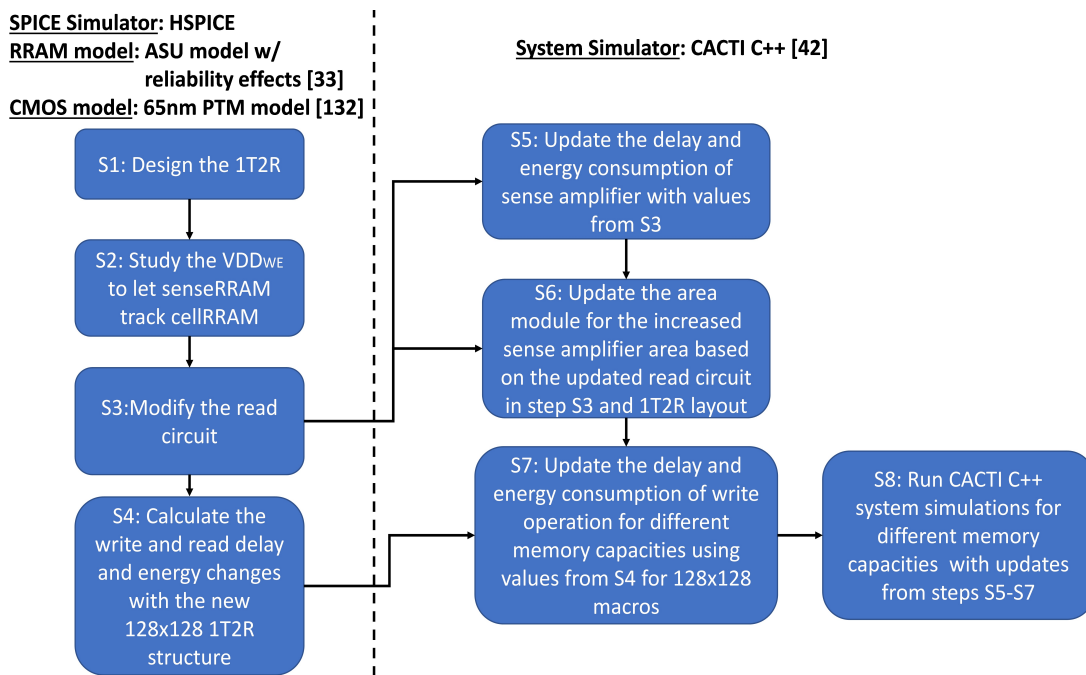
SPICE Simulator: HSPICE
RRAM model: ASU model w/ reliability effects [33]
CMOS model: 65nm PTM model [132]

System Simulator: CACTI C++ [42]

S1: Design the 1T2R

S2: Study the VDD$_{WE}$ to let senseRRAM track cellRRAM

S3:Modify the read circuit

S4: Calculate the write and read delay and energy changes with the new 128x128 1T2R structure

S5: Update the delay and energy consumption of sense amplifier with values from S3

S6: Update the area module for the increased sense amplifier area based on the updated read circuit in step S3 and 1T2R layout

S7: Update the delay and energy consumption of write operation for different memory capacities using values from S4 for 128x128 macros

S8: Run CACTI C++ system simulations for different memory capacities with updates from steps S5-S7